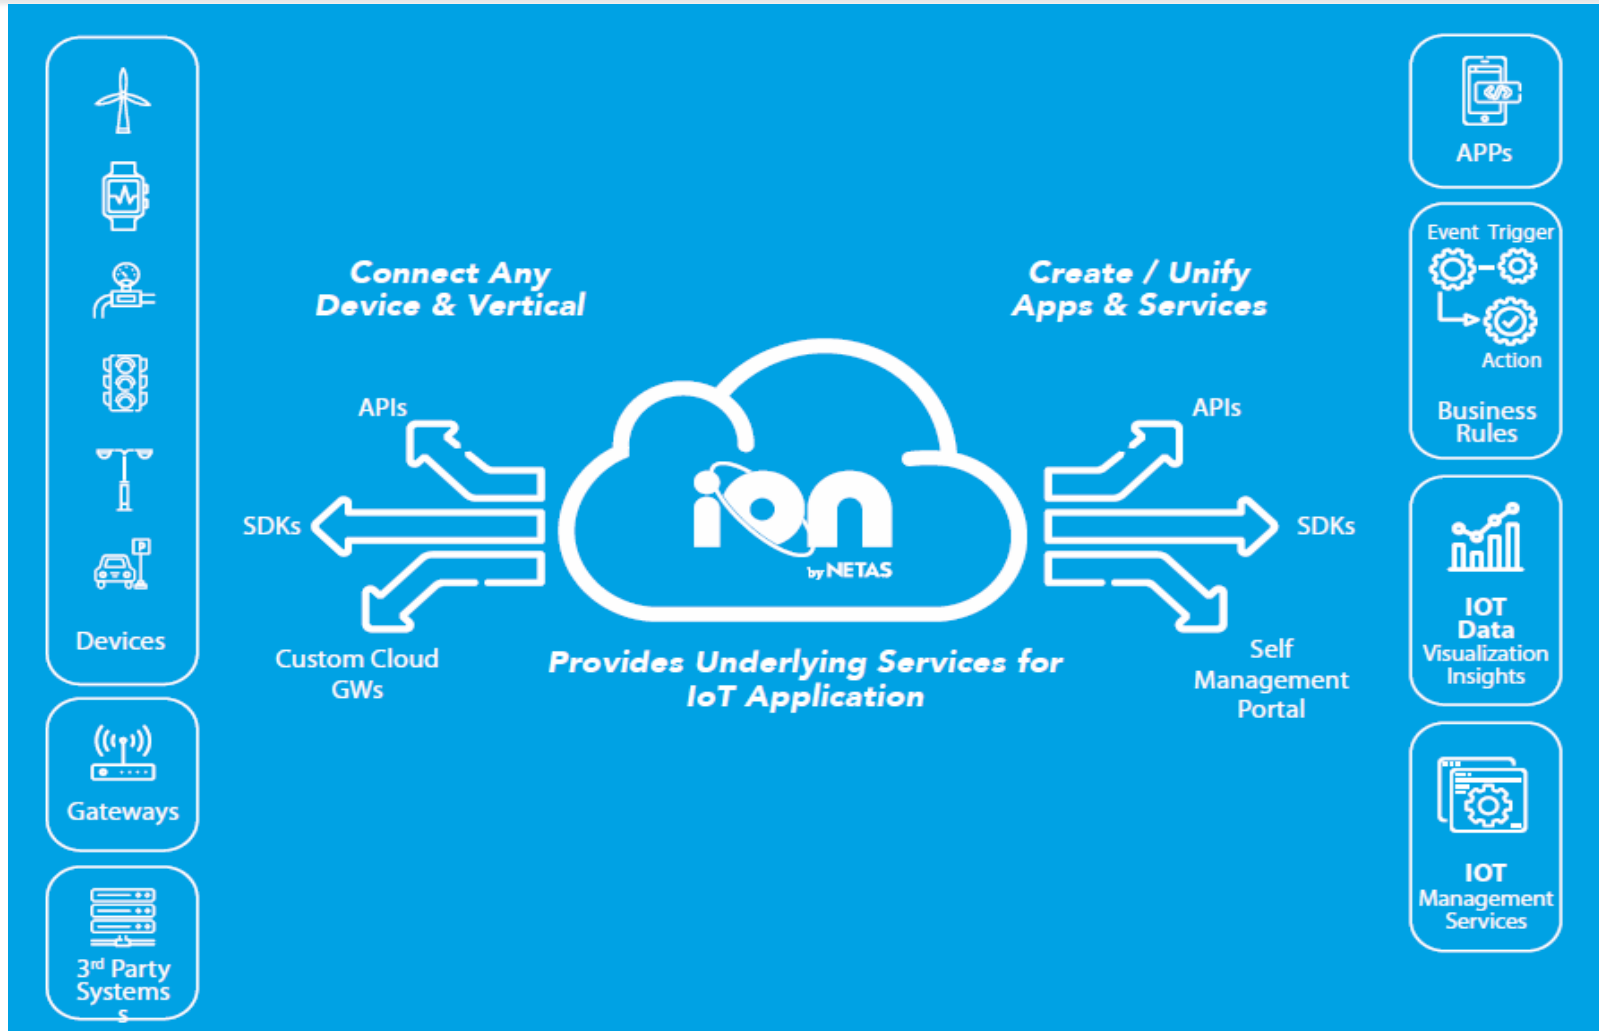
Devices

Gateways

3rd Party Systems
s

Connect Any Device & Vertical

APIs

SDKs

Custom Cloud GWs

ion
by NETAS

Provides Underlying Services for IoT Application

Create / Unify Apps & Services

APIs

SDKs

Self Management Portal

APPs

Event Trigger
Action
Business Rules

IOT Data Visualization Insights

IOT Management Services